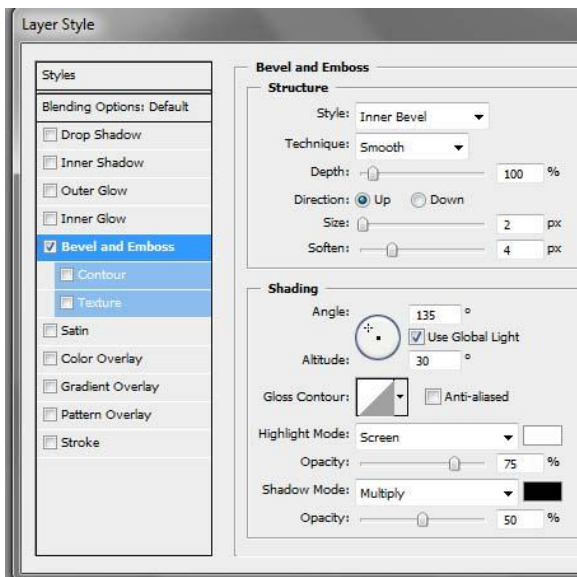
Layer Style

Styles
Blending Options: Default
Drop Shadow
Inner Shadow
Outer Glow
Inner Glow
Bevel and Emboss
Contour
Texture
Satin
Color Overlay
Gradient Overlay
Pattern Overlay
Stroke

Bevel and Emboss
Structure
Style: Inner Bevel
Technique: Smooth
Depth: 100 %
Direction: Up Down
Size: 2 px
Soften: 4 px

Shading
Angle: 135 °
Use Global Light
Altitude: 30 °
Gloss Contour: Anti-aliased
Highlight Mode: Screen
Opacity: 75 %
Shadow Mode: Multiply
Opacity: 50 %